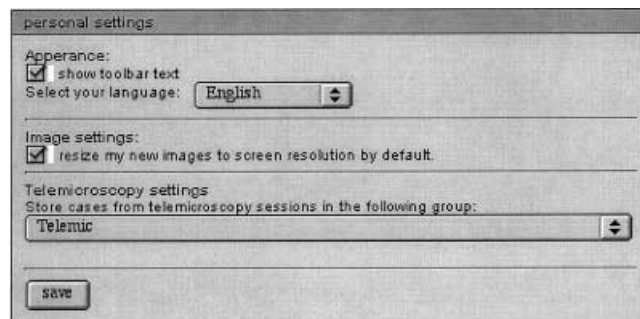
personal settings

Apperance:
show toolbar text
Select your language: English

Image settings:
resize my new images to screen resolution by default.

Telemicroscopy settings
Store cases from telemicroscopy sessions in the following group:
Telemic

save